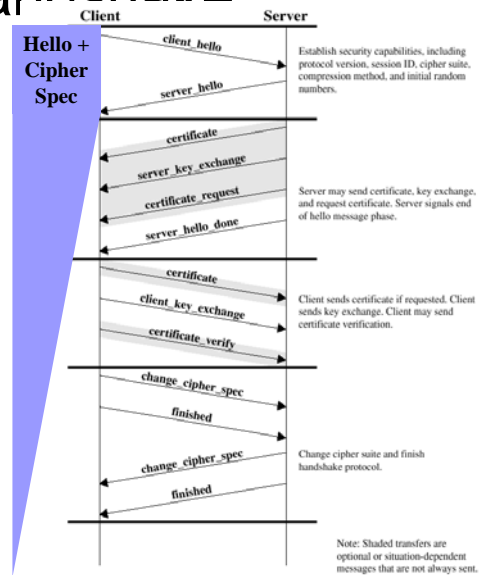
Client
Server

Hello + Cipher Spec

client_hello
server_hello
Establish security capabilities, including protocol version, session ID, cipher suite, compression method, and initial random numbers.

certificate
server_key_exchange
certificate_request
server_hello_done
Server may send certificate, key exchange, and request certificate. Server signals end of hello message phase.

certificate
client_key_exchange
certificate_verify
Client sends certificate if requested. Client sends key exchange. Client may send certificate verification.

change_cipher_spec
finished
change_cipher_spec
finished
Change cipher suite and finish handshake protocol.

Note: Shaded transfers are optional or situation-dependent messages that are not always sent.